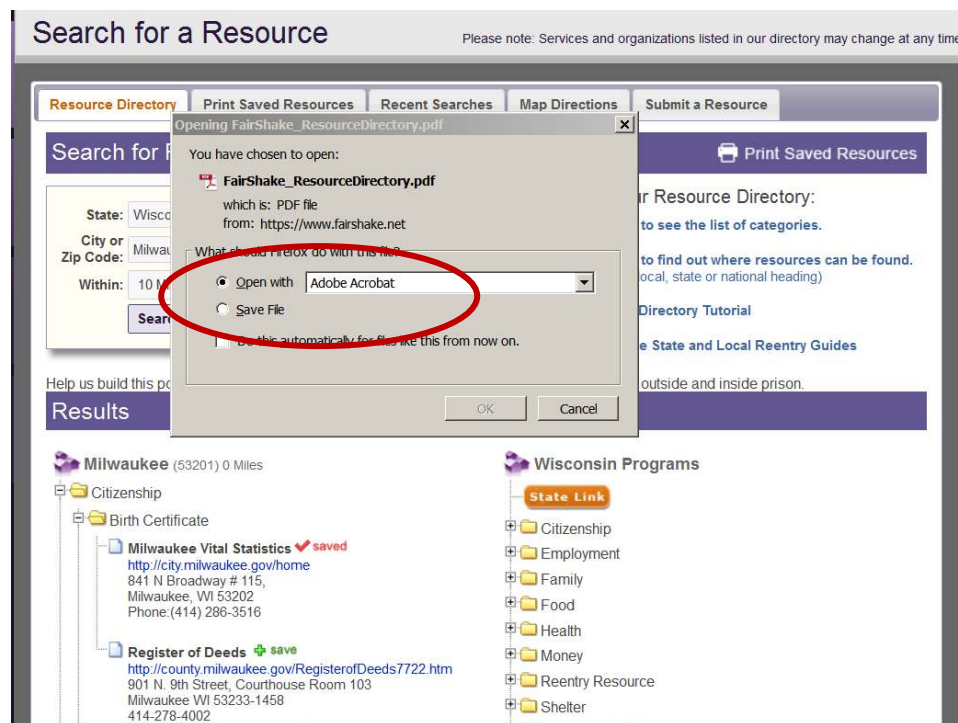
Search for a Resource

Please note: Services and organizations listed in our directory may change at any time

Resource Directory | Print Saved Resources | Recent Searches | Map Directions | Submit a Resource

Search for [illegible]

Print Saved Resources

State: Wisco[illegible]

City or Zip Code: Milwau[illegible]

Within: 10 M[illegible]

Searc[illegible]

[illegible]r Resource Directory:

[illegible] to see the list of categories.

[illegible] to find out where resources can be found. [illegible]ocal, state or national heading)

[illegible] Directory Tutorial

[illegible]e State and Local Reentry Guides

Help us build this po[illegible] outside and inside prison.

Opening FairShake_ResourceDirectory.pdf

You have chosen to open:

FairShake_ResourceDirectory.pdf

which is: PDF file

from: https://www.fairshake.net

What should Firefox do with this file?

Open with Adobe Acrobat

Save File

Do this automatically for files like this from now on.

OK

Cancel

Results

Milwaukee (53201) 0 Miles

Citizenship

Birth Certificate

Milwaukee Vital Statistics saved

http://city.milwaukee.gov/home

841 N Broadway # 115,
Milwaukee, WI 53202
Phone:(414) 286-3516

Register of Deeds save

http://county.milwaukee.gov/RegisterofDeeds7722.htm

901 N. 9th Street, Courthouse Room 103
Milwaukee WI 53233-1458
414-278-4002

Wisconsin Programs

State Link

Citizenship

Employment

Family

Food

Health

Money

Reentry Resource

Shelter